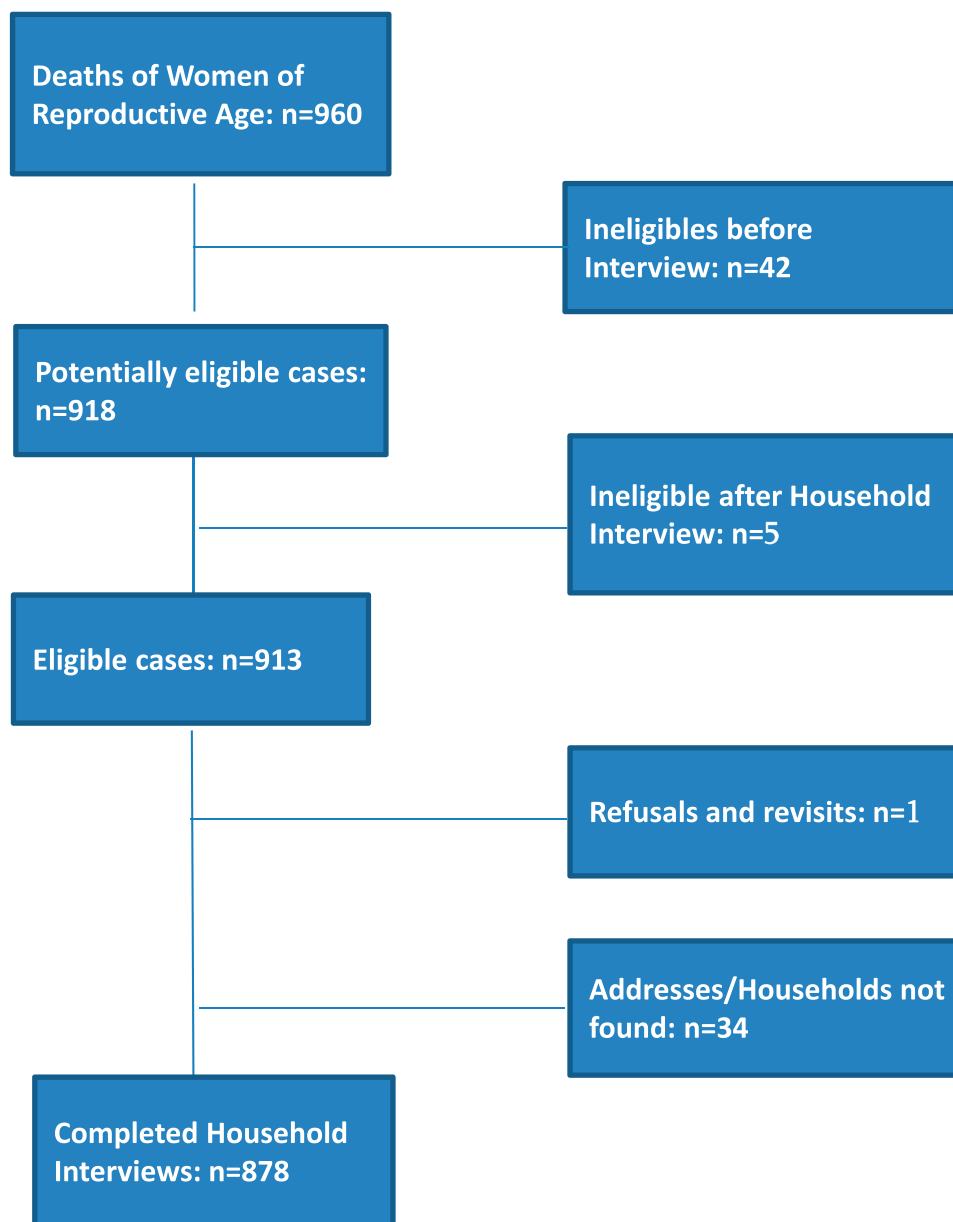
Deaths of Women of Reproductive Age: n=960

Ineligibles before Interview: n=42

Potentially eligible cases: n=918

Ineligible after Household Interview: n=5

Eligible cases: n=913

Refusals and revisits: n=1

Addresses/Households not found: n=34

Completed Household Interviews: n=878